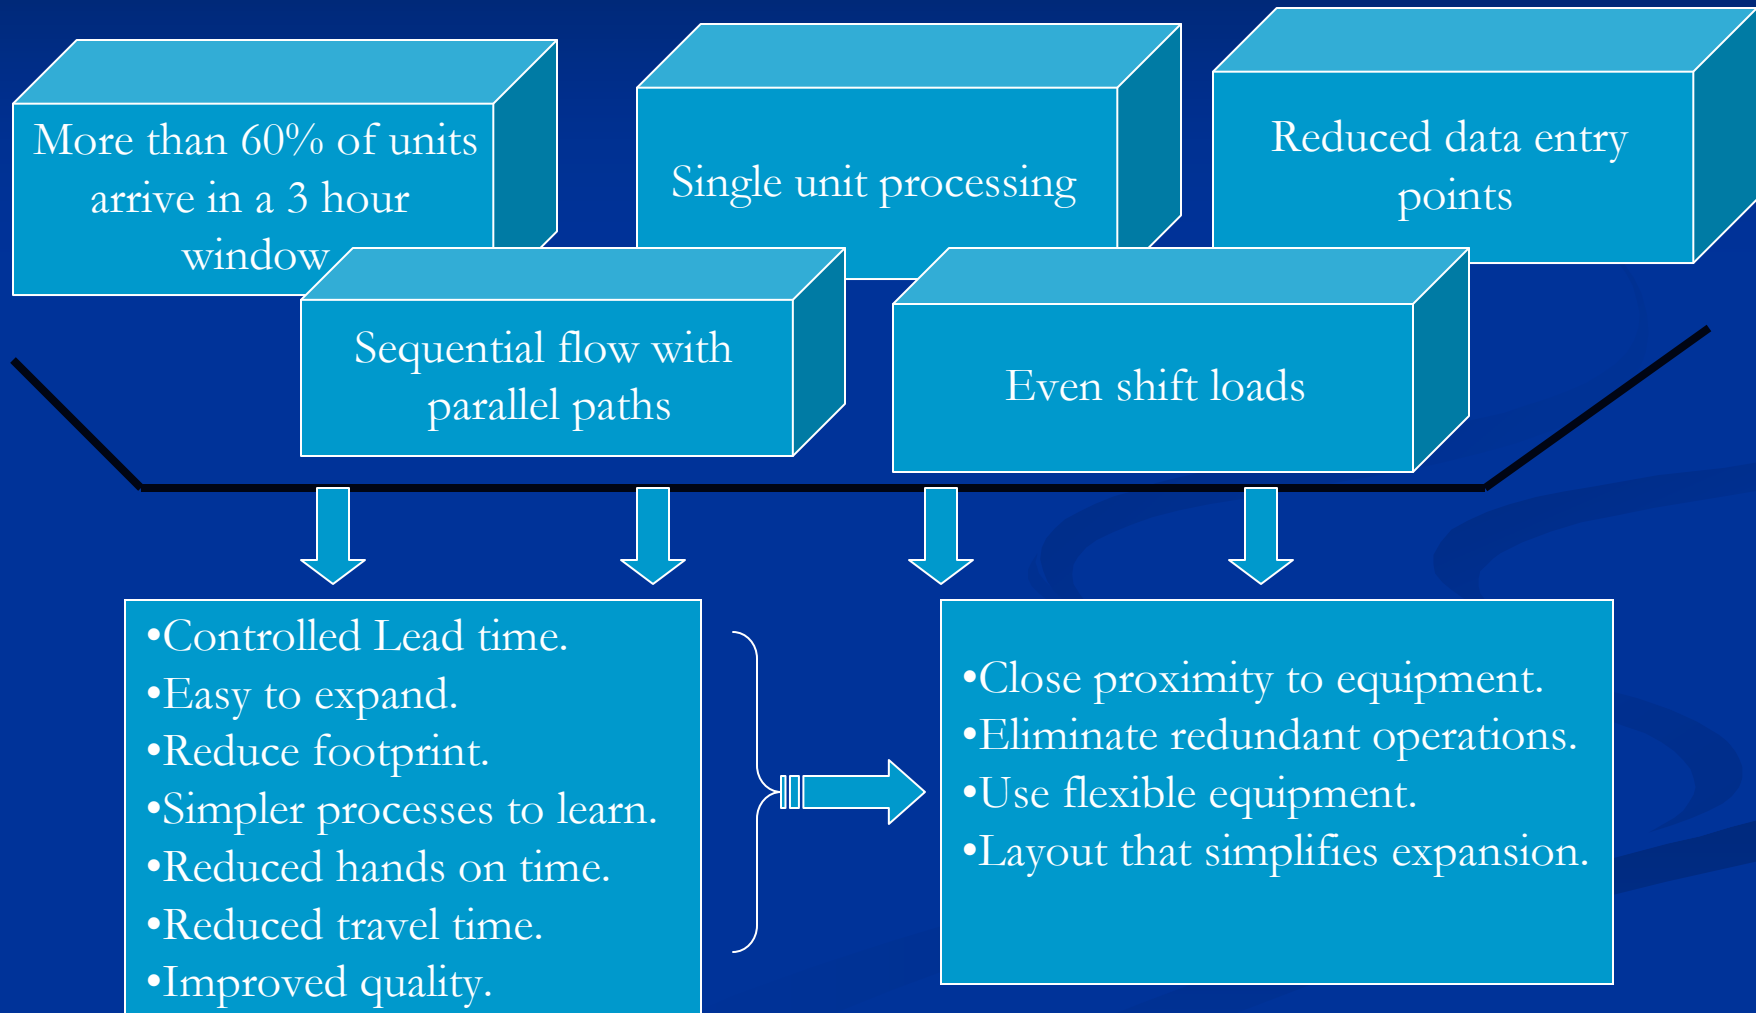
More than 60% of units arrive in a 3 hour window

Single unit processing

Reduced data entry points

Sequential flow with parallel paths

Even shift loads

•Controlled Lead time.
•Easy to expand.
•Reduce footprint.
•Simpler processes to learn.
•Reduced hands on time.
•Reduced travel time.
•Improved quality.

•Close proximity to equipment.
•Eliminate redundant operations.
•Use flexible equipment.
•Layout that simplifies expansion.